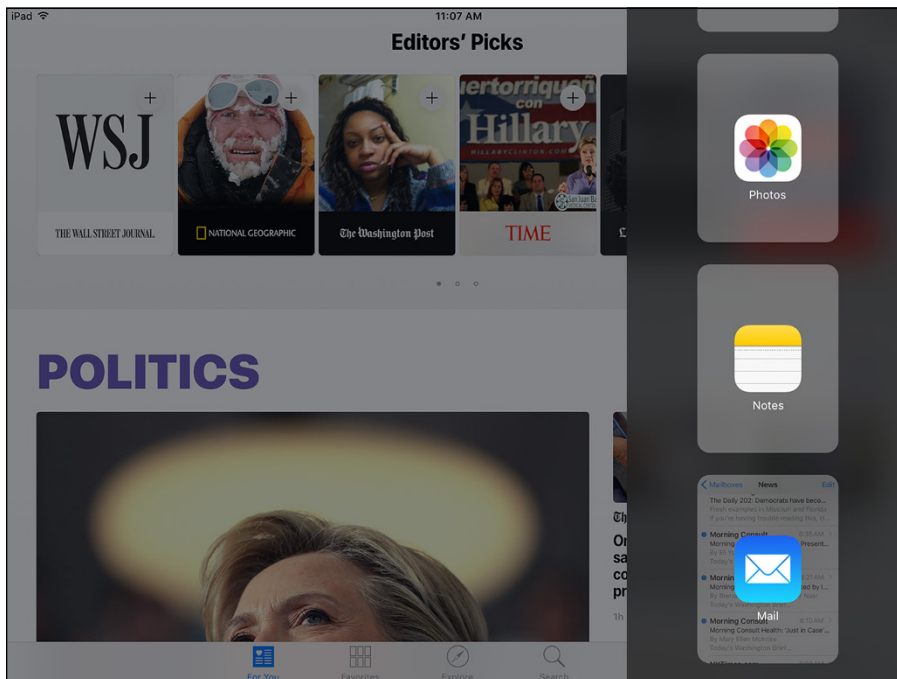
iPad
11:07 AM
Editors' Picks
WSJ
THE WALL STREET JOURNAL
NATIONAL GEOGRAPHIC
The Washington Post
Puertorriqueños con Hillary
HILLARYCLINTON.COM
TIME
POLITICS
Photos
Notes
Mailboxes News Edit
The Daily 202: Democrats that are...
Morning Consult
Mail
Morning Consult
Morning Consult Health: 'Just in Case'...
For You
Favorites
Explore
Search
On
sa
co
pr
1h